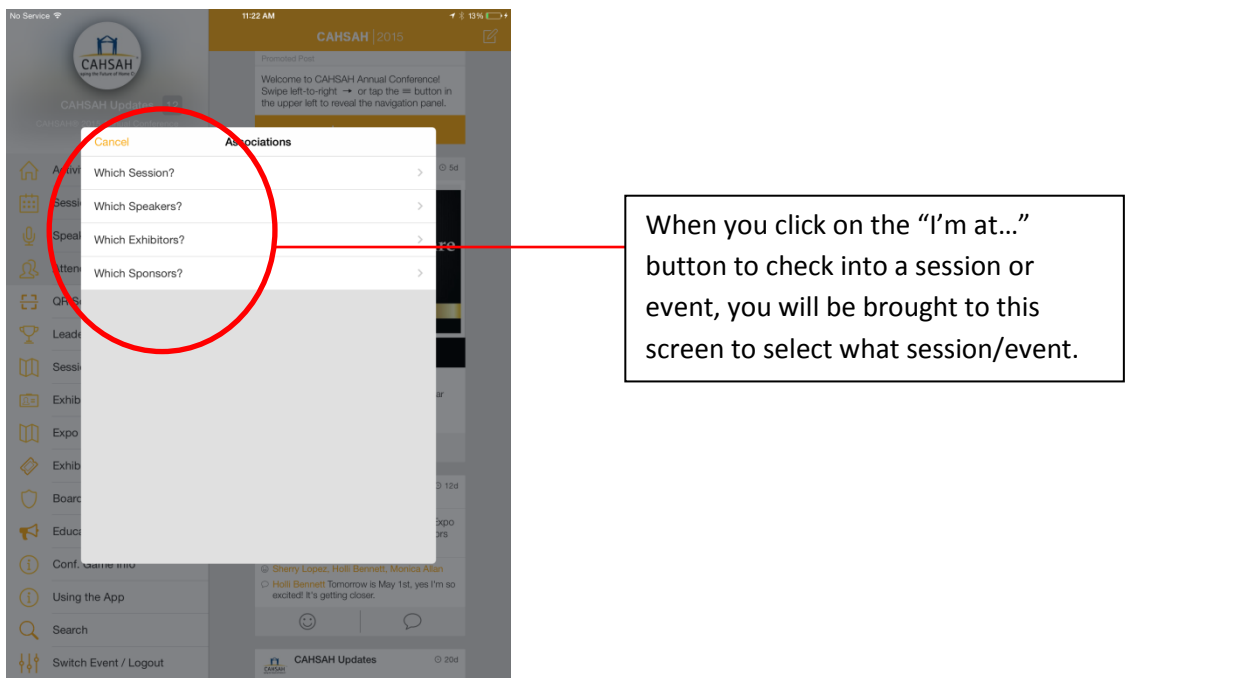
No Service
11:22 AM
13%

CAHSAH
Caring the Future of Home Care

CAHSAH Updates 12

CAHSAH | 2015

Promoted Post
Welcome to CAHSAH Annual Conference! Swipe left-to-right → or tap the ≡ button in the upper left to reveal the navigation panel.

Cancel
Associations
Which Session?
Which Speakers?
Which Exhibitors?
Which Sponsors?

5d
12d

Conf. Game Info
Using the App
Search
Switch Event / Logout

Sherry Lopez, Holli Bennett, Monica Allan
Holli Bennett Tomorrow is May 1st, yes I'm so excited! It's getting closer.

CAHSAH Updates
20d

When you click on the “I’m at…” button to check into a session or event, you will be brought to this screen to select what session/event.